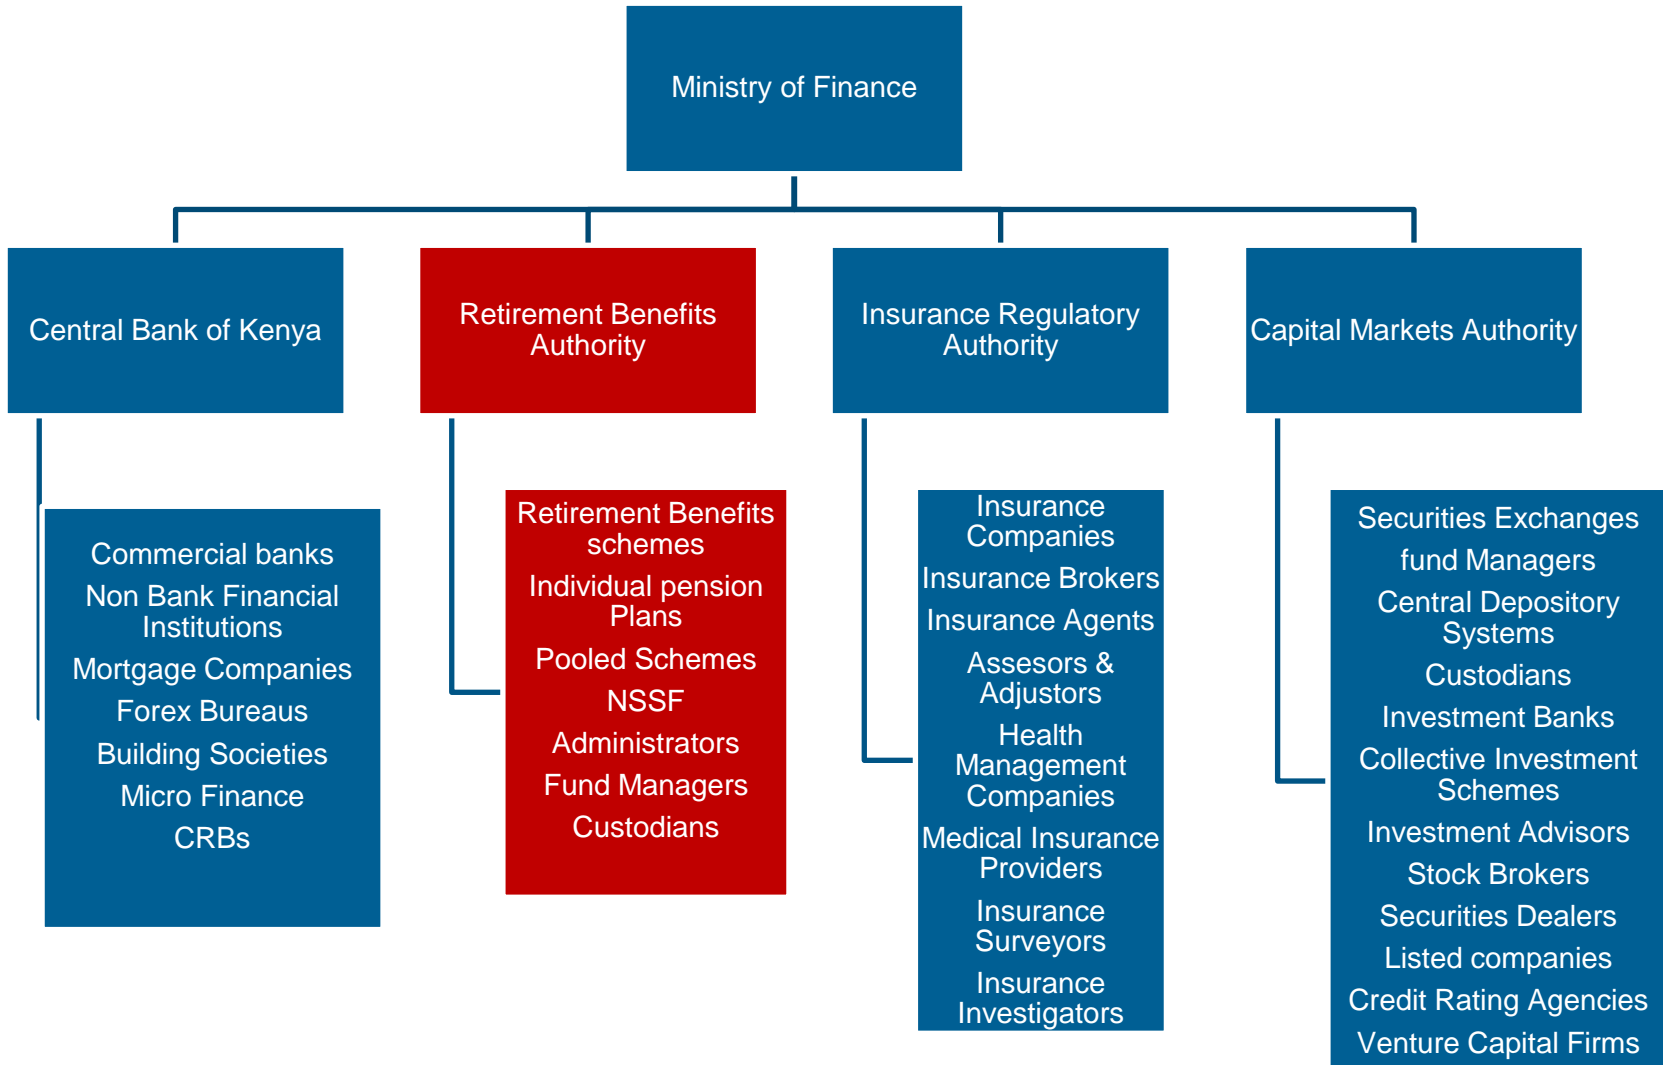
Ministry of Finance

Central Bank of Kenya

Retirement Benefits Authority

Insurance Regulatory Authority

Capital Markets Authority

Commercial banks
Non Bank Financial Institutions
Mortgage Companies
Forex Bureaus
Building Societies
Micro Finance
CRBs

Retirement Benefits schemes
Individual pension Plans
Pooled Schemes
NSSF
Administrators
Fund Managers
Custodians

Insurance Companies
Insurance Brokers
Insurance Agents
Assesors & Adjustors
Health Management Companies
Medical Insurance Providers
Insurance Surveyors
Insurance Investigators

Securities Exchanges
fund Managers
Central Depository Systems
Custodians
Investment Banks
Collective Investment Schemes
Investment Advisors
Stock Brokers
Securities Dealers
Listed companies
Credit Rating Agencies
Venture Capital Firms